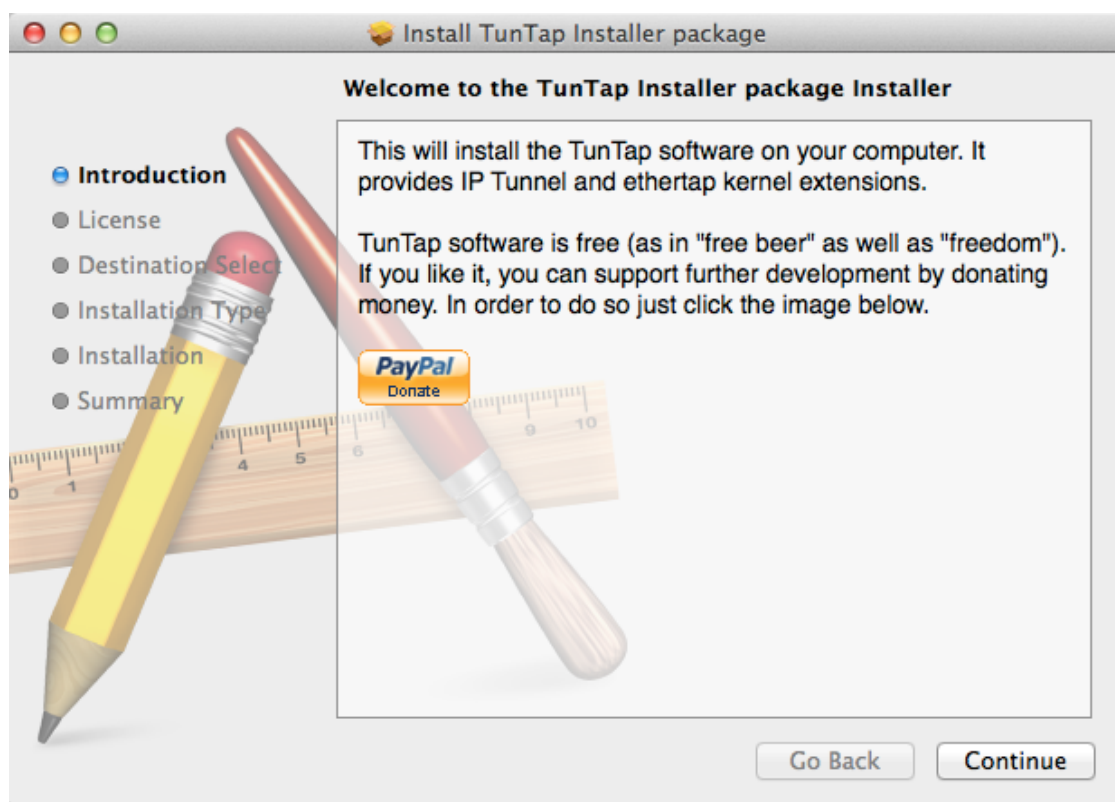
Install TunTap Installer package

Welcome to the TunTap Installer package Installer

Introduction
License
Destination Select
Installation Type
Installation
Summary

This will install the TunTap software on your computer. It provides IP Tunnel and ethertap kernel extensions.

TunTap software is free (as in "free beer" as well as "freedom"). If you like it, you can support further development by donating money. In order to do so just click the image below.

PayPal
Donate

Go Back
Continue